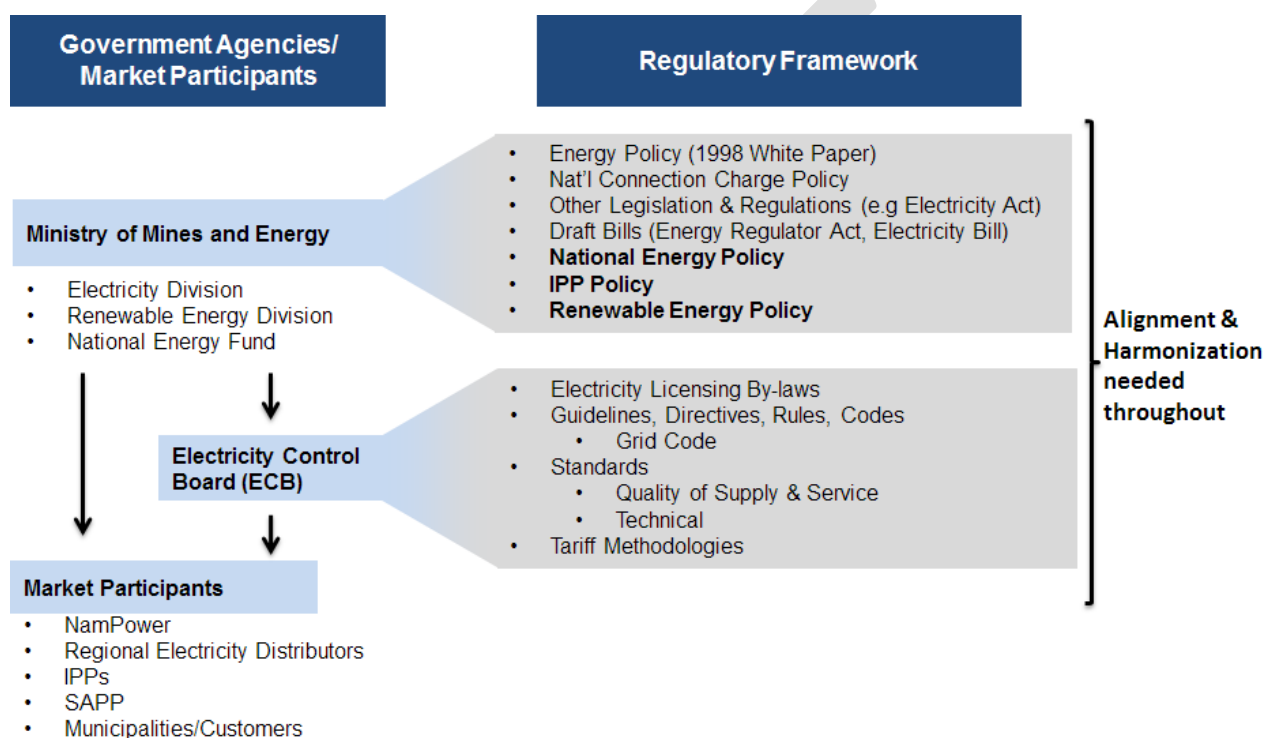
Government Agencies/ Market Participants

Regulatory Framework

- Energy Policy (1998 White Paper)
- Nat'l Connection Charge Policy
- Other Legislation & Regulations (e.g Electricity Act)
- Draft Bills (Energy Regulator Act, Electricity Bill)
- **National Energy Policy**
- **IPP Policy**
- **Renewable Energy Policy**

Ministry of Mines and Energy

- Electricity Division
- Renewable Energy Division
- National Energy Fund

Alignment & Harmonization needed throughout

- Electricity Licensing By-laws
- Guidelines, Directives, Rules, Codes
  - Grid Code
- Standards
  - Quality of Supply & Service
  - Technical
- Tariff Methodologies

Electricity Control Board (ECB)

Market Participants

- NamPower
- Regional Electricity Distributors
- IPPs
- SAPP
- Municipalities/Customers